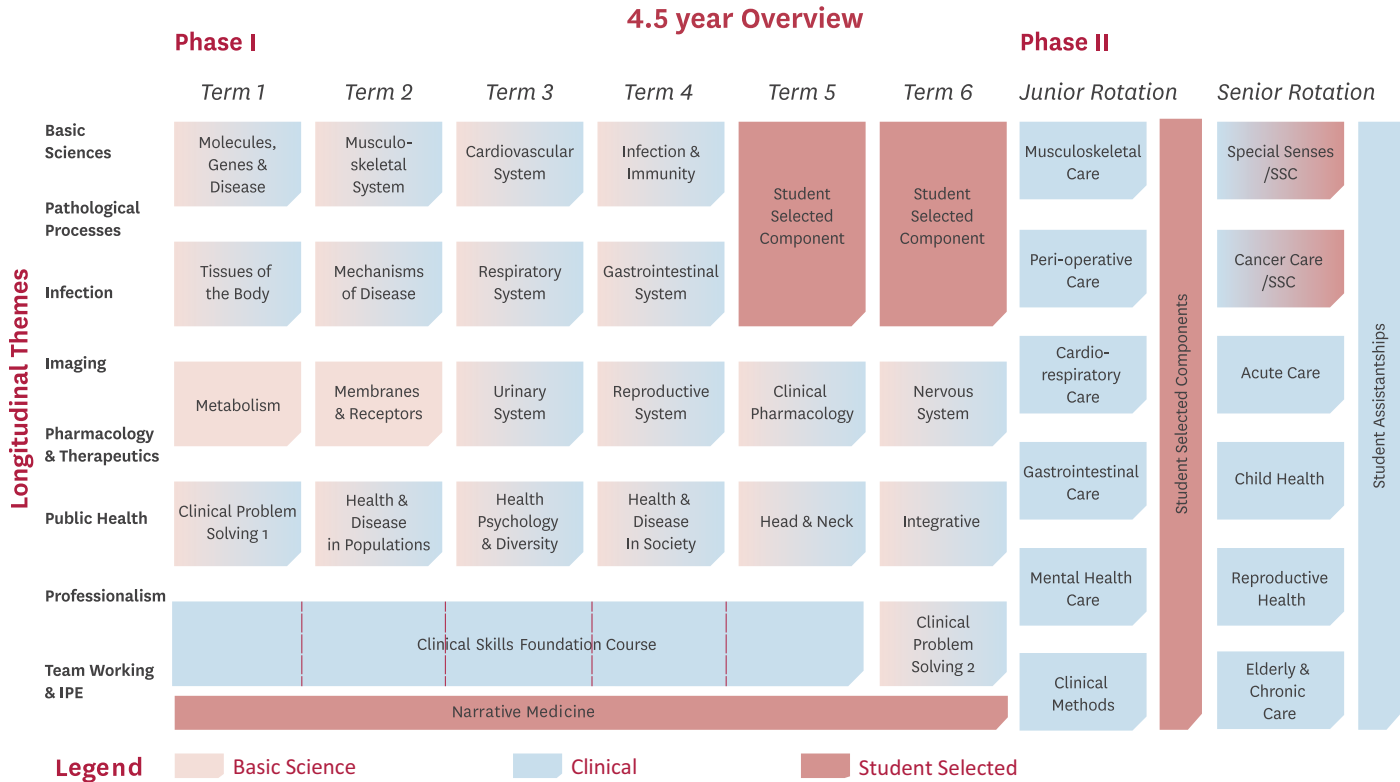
4.5 year Overview

Phase I

Phase II

| | Term 1 | Term 2 | Term 3 | Term 4 | Term 5 | Term 6 | Junior Rotation | | Senior Rotation | |
|---|---|---|---|---|---|---|---|---|---|---|
| Basic Sciences / Pathological Processes | Molecules, Genes & Disease | Musculoskeletal System | Cardiovascular System | Infection & Immunity | Student Selected Component | Student Selected Component | Musculoskeletal Care | Student Selected Components | Special Senses /SSC | Student Assistantships |
| Infection | Tissues of the Body | Mechanisms of Disease | Respiratory System | Gastrointestinal System | | | Peri-operative Care | | Cancer Care /SSC | |
| Imaging / Pharmacology & Therapeutics | Metabolism | Membranes & Receptors | Urinary System | Reproductive System | Clinical Pharmacology | Nervous System | Cardio-respiratory Care | | Acute Care | |
| Public Health | Clinical Problem Solving 1 | Health & Disease in Populations | Health Psychology & Diversity | Health & Disease In Society | Head & Neck | Integrative | Gastrointestinal Care | | Child Health | |
| Professionalism / Team Working & IPE | Clinical Skills Foundation Course | | | | | Clinical Problem Solving 2 | Mental Health Care | | Reproductive Health | |
| | Narrative Medicine | | | | | | Clinical Methods | | Elderly & Chronic Care | |

Longitudinal Themes

Legend
Basic Science
Clinical
Student Selected